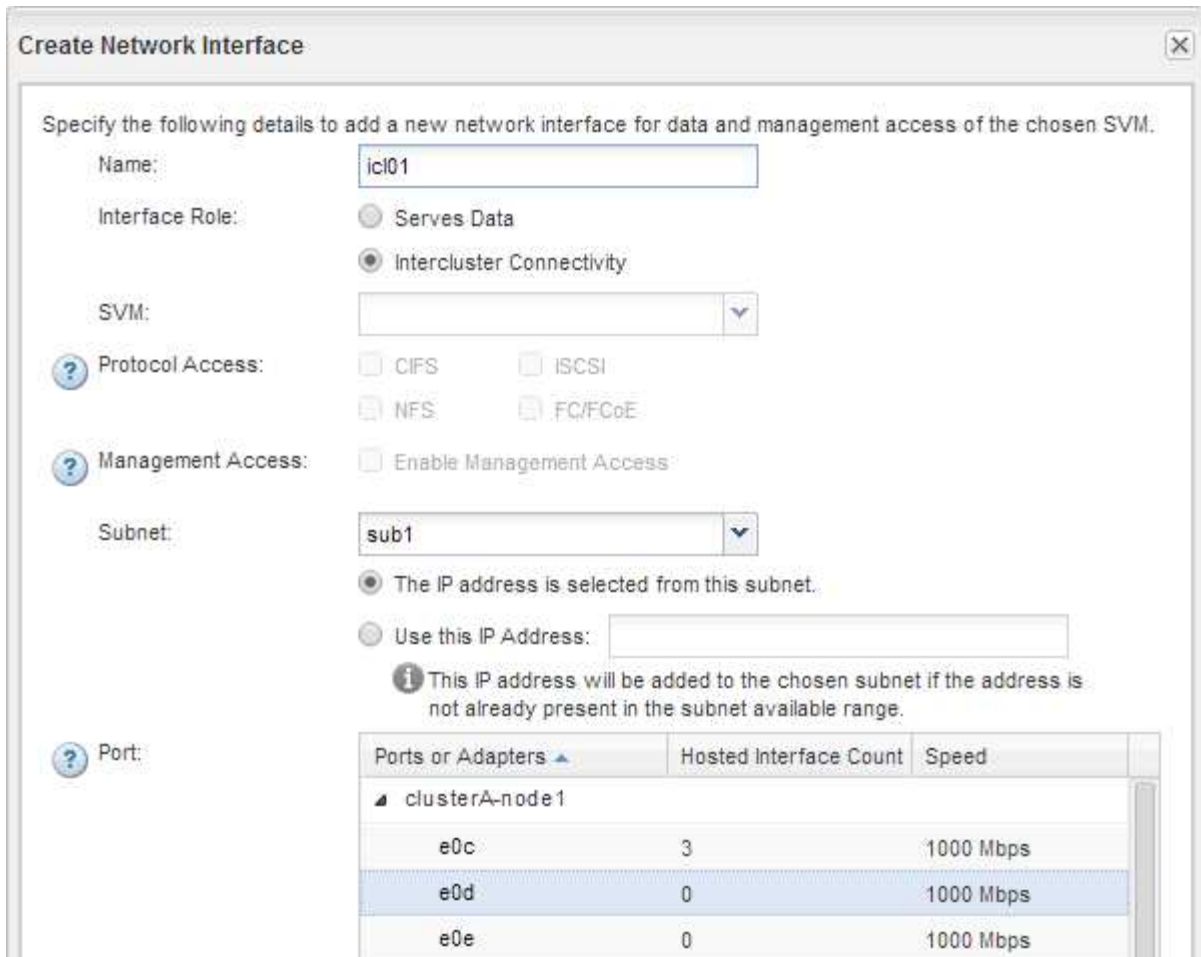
Create Network Interface

Specify the following details to add a new network interface for data and management access of the chosen SVM.

Name: icl01

Interface Role: Serves Data

Intercluster Connectivity

SVM:

Protocol Access: CIFS iSCSI NFS FC/FCoE

Management Access: Enable Management Access

Subnet: sub1

The IP address is selected from this subnet.

Use this IP Address:

This IP address will be added to the chosen subnet if the address is not already present in the subnet available range.

Port:

| Ports or Adapters | Hosted Interface Count | Speed |
|---|---|---|
| clusterA-node1 | | |
| e0c | 3 | 1000 Mbps |
| e0d | 0 | 1000 Mbps |
| e0e | 0 | 1000 Mbps |